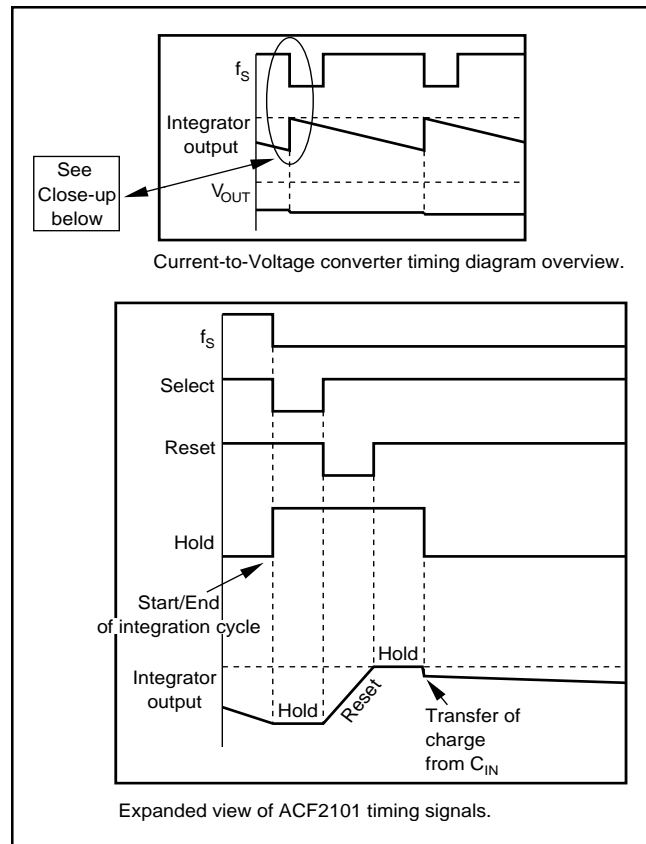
$f_S$
Integrator output
See Close-up below
$V_{OUT}$

Current-to-Voltage converter timing diagram overview.

$f_S$
Select
Reset
Hold
Start/End of integration cycle
Integrator output
Hold
Reset
Hold
Transfer of charge from $C_{IN}$

Expanded view of ACF2101 timing signals.